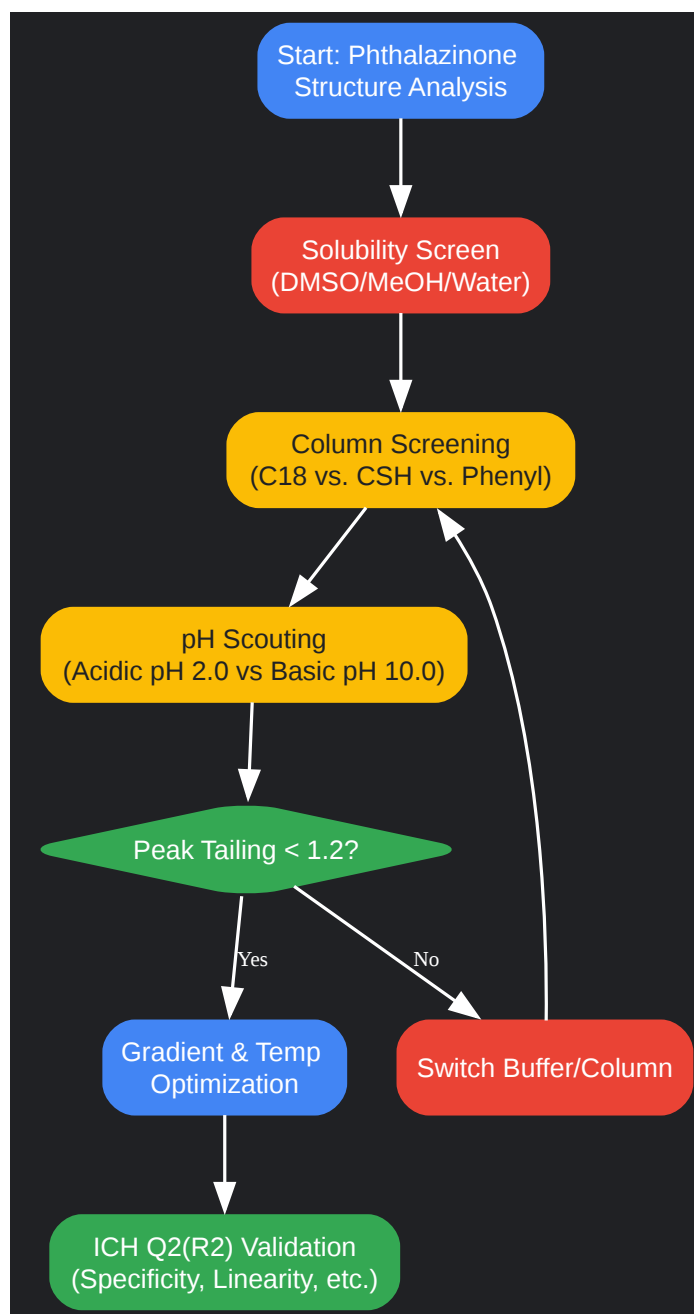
Start: Phthalazinone Structure Analysis

Solubility Screen (DMSO/MeOH/Water)

Column Screening (C18 vs. CSH vs. Phenyl)

pH Scouting (Acidic pH 2.0 vs Basic pH 10.0)

Peak Tailing < 1.2?

Yes

No

Gradient & Temp Optimization

Switch Buffer/Column

ICH Q2(R2) Validation (Specificity, Linearity, etc.)